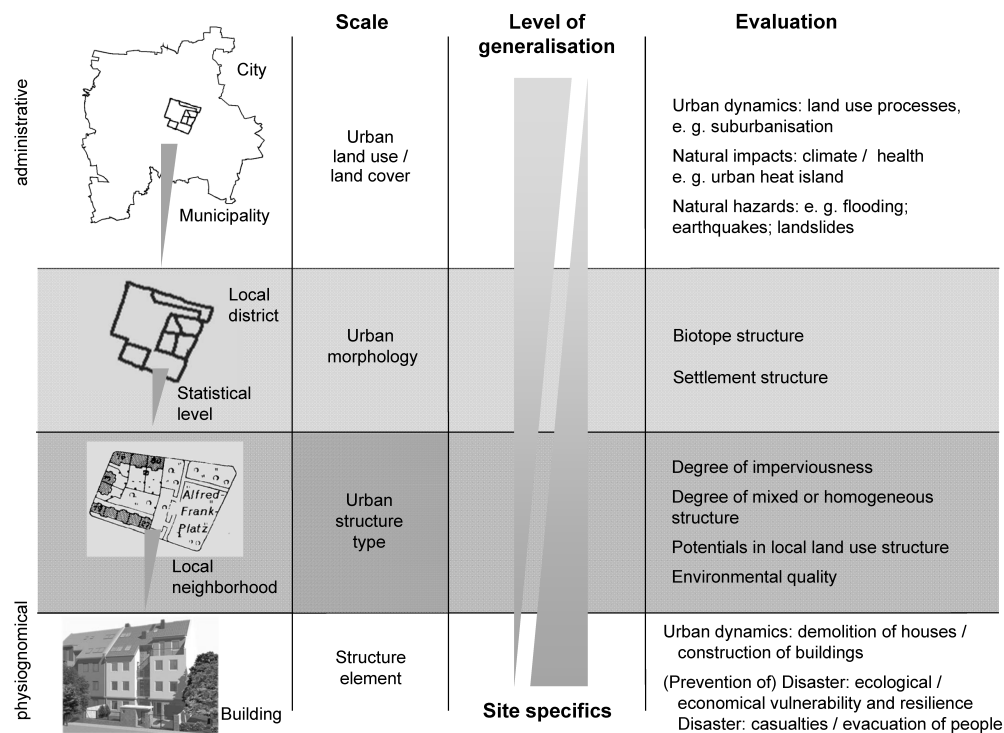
| | Scale | Level of generalisation | Evaluation |
|---|---|---|---|
| City, Municipality | Urban land use / land cover | | Urban dynamics: land use processes, e. g. suburbanisation<br>Natural impacts: climate / health e. g. urban heat island<br>Natural hazards: e. g. flooding; earthquakes; landslides |
| Local district, Statistical level | Urban morphology | | Biotope structure<br>Settlement structure |
| Alfred-Frank-Platz, Local neighborhood | Urban structure type | | Degree of imperviousness<br>Degree of mixed or homogeneous structure<br>Potentials in local land use structure<br>Environmental quality |
| Building | Structure element | Site specifics | Urban dynamics: demolition of houses / construction of buildings<br>(Prevention of) Disaster: ecological / economical vulnerability and resilience<br>Disaster: casualties / evacuation of people |

administrative

physiognomical